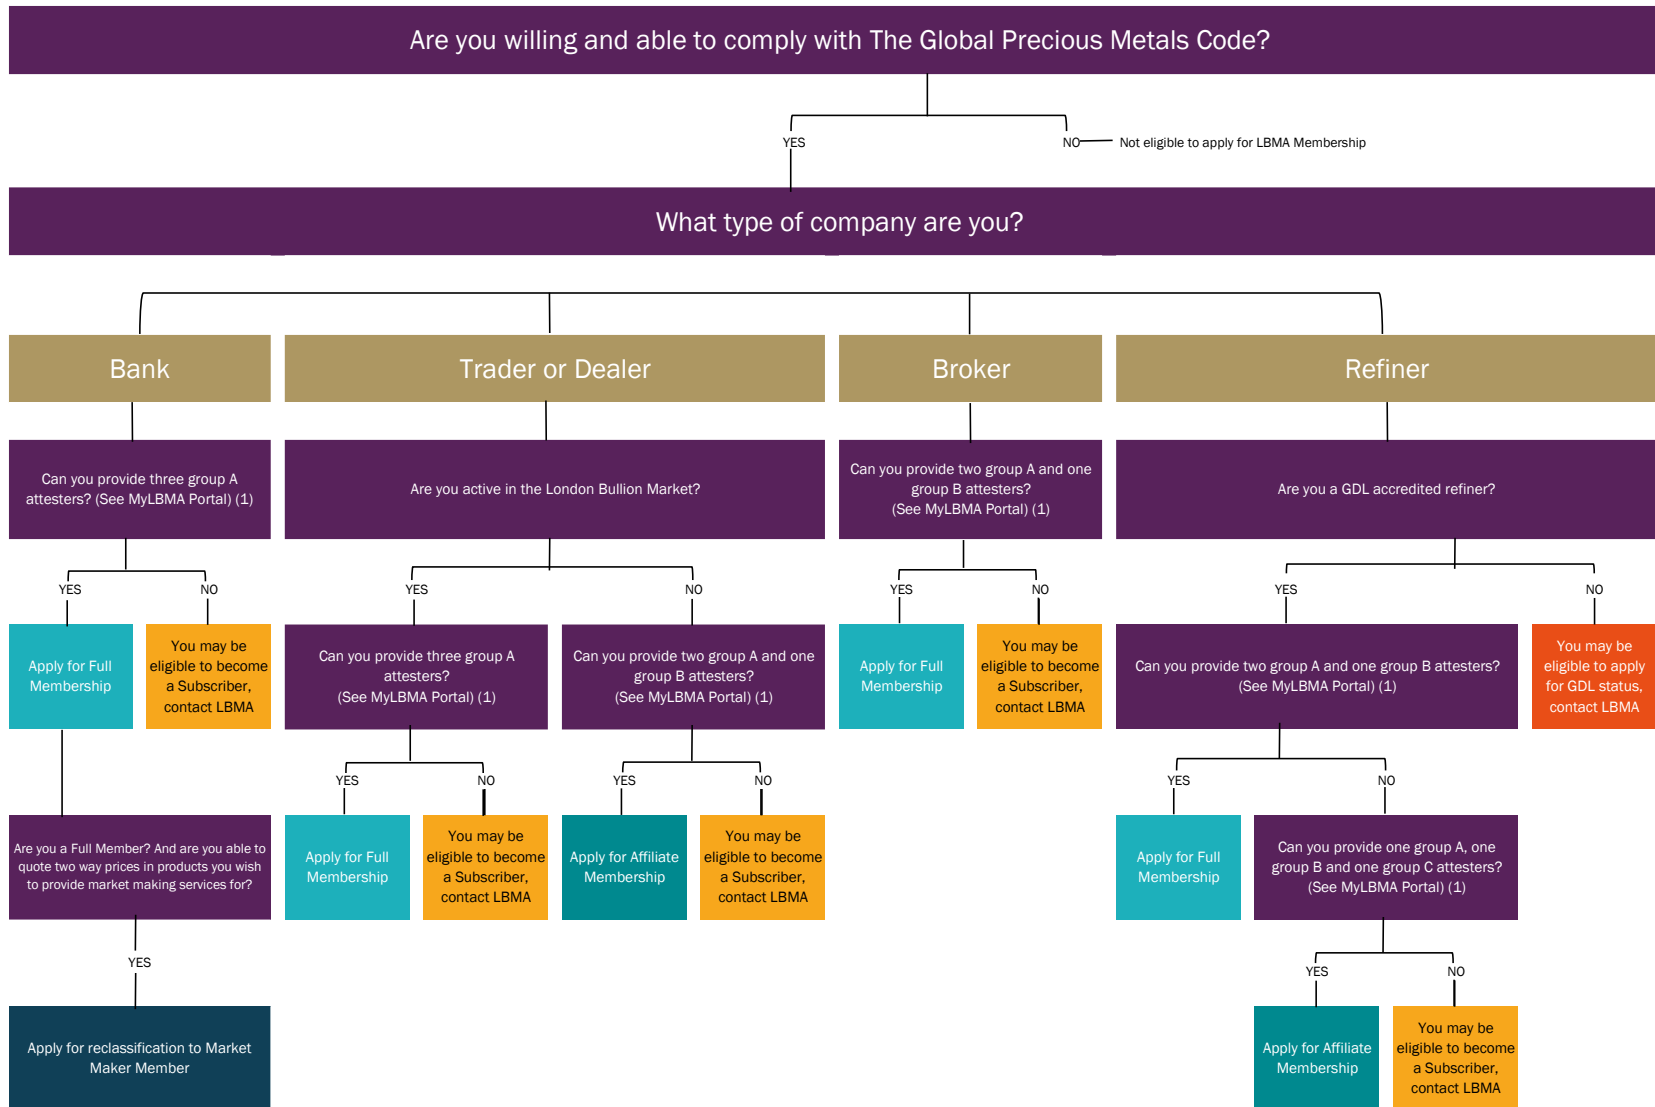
Are you willing and able to comply with The Global Precious Metals Code?

YES

NO Not eligible to apply for LBMA Membership

What type of company are you?

Bank

Trader or Dealer

Broker

Refiner

Can you provide three group A attesters? (See MyLBMA Portal) (1)

YES

NO

Apply for Full Membership

You may be eligible to become a Subscriber, contact LBMA

Are you a Full Member? And are you able to quote two way prices in products you wish to provide market making services for?

YES

Apply for reclassification to Market Maker Member

Are you active in the London Bullion Market?

YES

NO

Can you provide three group A attesters? (See MyLBMA Portal) (1)

YES

NO

Apply for Full Membership

You may be eligible to become a Subscriber, contact LBMA

Can you provide two group A and one group B attesters? (See MyLBMA Portal) (1)

YES

NO

Apply for Affiliate Membership

You may be eligible to become a Subscriber, contact LBMA

Can you provide two group A and one group B attesters? (See MyLBMA Portal) (1)

YES

NO

Apply for Full Membership

You may be eligible to become a Subscriber, contact LBMA

Are you a GDL accredited refiner?

YES

NO

Can you provide two group A and one group B attesters? (See MyLBMA Portal) (1)

You may be eligible to apply for GDL status, contact LBMA

YES

NO

Apply for Full Membership

Can you provide one group A, one group B and one group C attesters? (See MyLBMA Portal) (1)

YES

NO

Apply for Affiliate Membership

You may be eligible to become a Subscriber, contact LBMA